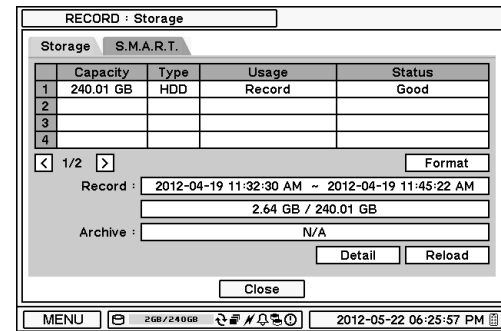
RECORD : Storage

Storage S.M.A.R.T.

| | Capacity | Type | Usage | Status |
|---|---|---|---|---|
| 1 | 240.01 GB | HDD | Record | Good |
| 2 | | | | |
| 3 | | | | |
| 4 | | | | |

< 1/2 > Format

Record : 2012-04-19 11:32:30 AM ~ 2012-04-19 11:45:22 AM

2.64 GB / 240.01 GB

Archive : N/A

Detail Reload

Close

MENU 2GB/240GB 2012-05-22 06:25:57 PM